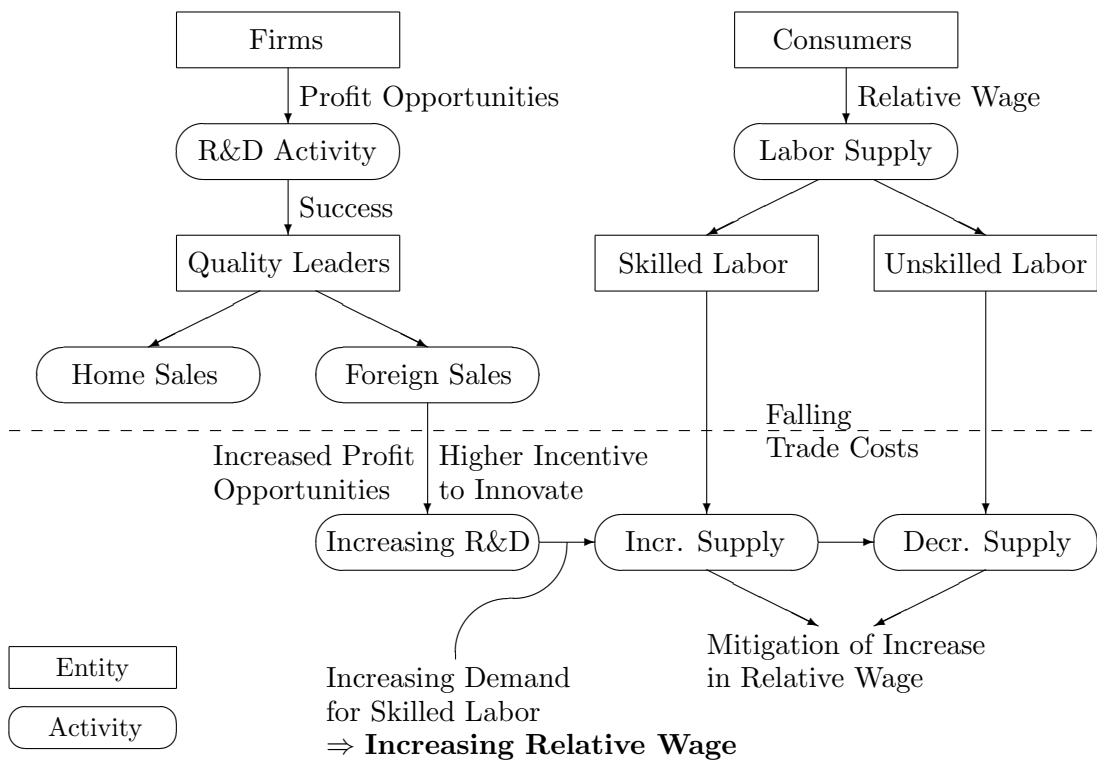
Firms

Profit Opportunities

R&D Activity

Success

Quality Leaders

Home Sales

Foreign Sales

Consumers

Relative Wage

Labor Supply

Skilled Labor

Unskilled Labor

Falling Trade Costs

Increased Profit Opportunities

Higher Incentive to Innovate

Increasing R&D

Incr. Supply

Decr. Supply

Mitigation of Increase in Relative Wage

Increasing Demand for Skilled Labor
$\Rightarrow$ **Increasing Relative Wage**

Entity

Activity